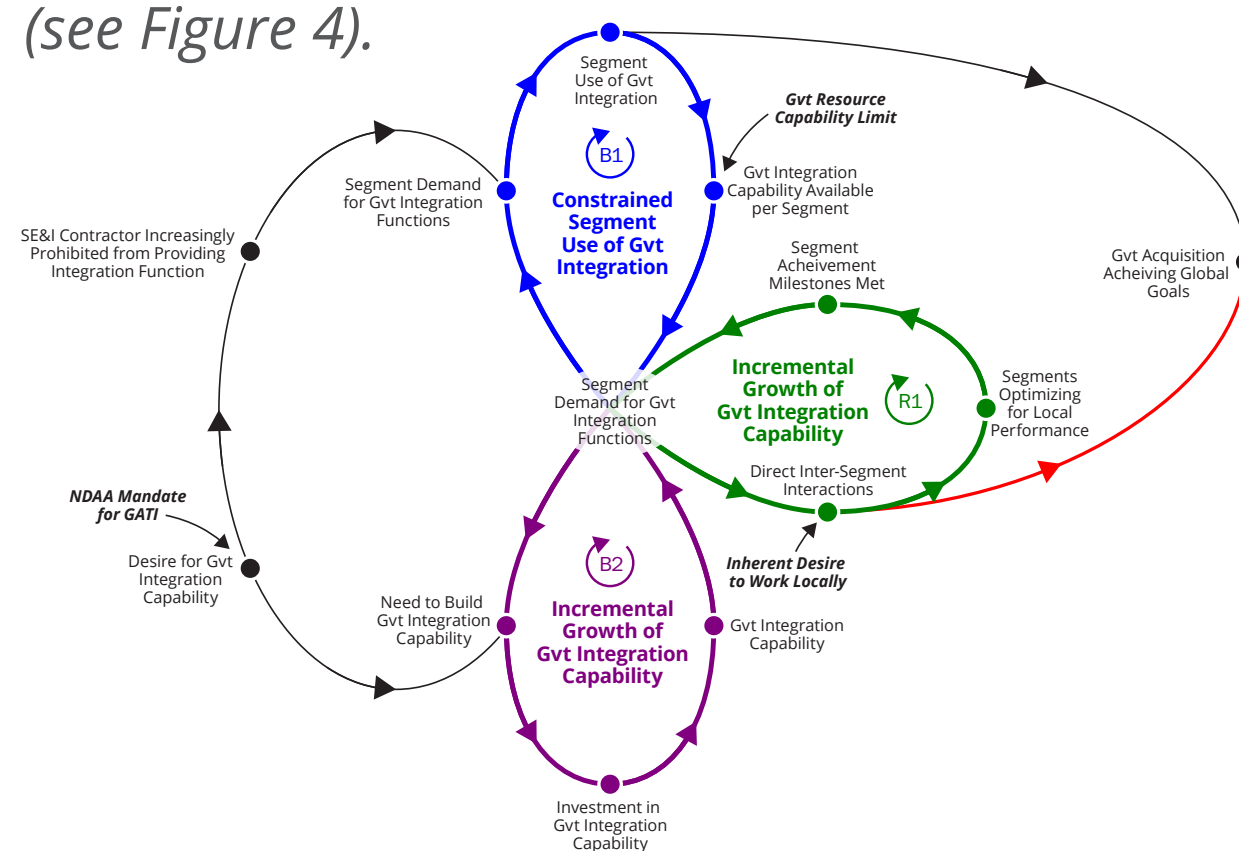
(see Figure 4).

Segment Use of Gvt Integration

Gvt Resource Capability Limit

B1

Constrained Segment Use of Gvt Integration

Segment Demand for Gvt Integration Functions

Gvt Integration Capability Available per Segment

SE&I Contractor Increasingly Prohibited from Providing Integration Function

Gvt Acquisition Acheiving Global Goals

Segment Acheivement Milestones Met

Incremental Growth of Gvt Integration Capability

R1

Segments Optimizing for Local Performance

Segment Demand for Gvt Integration Functions

Direct Inter-Segment Interactions

NDAA Mandate for GATI

Inherent Desire to Work Locally

Desire for Gvt Integration Capability

B2

Need to Build Gvt Integration Capability

Incremental Growth of Gvt Integration Capability

Gvt Integration Capability

Investment in Gvt Integration Capability